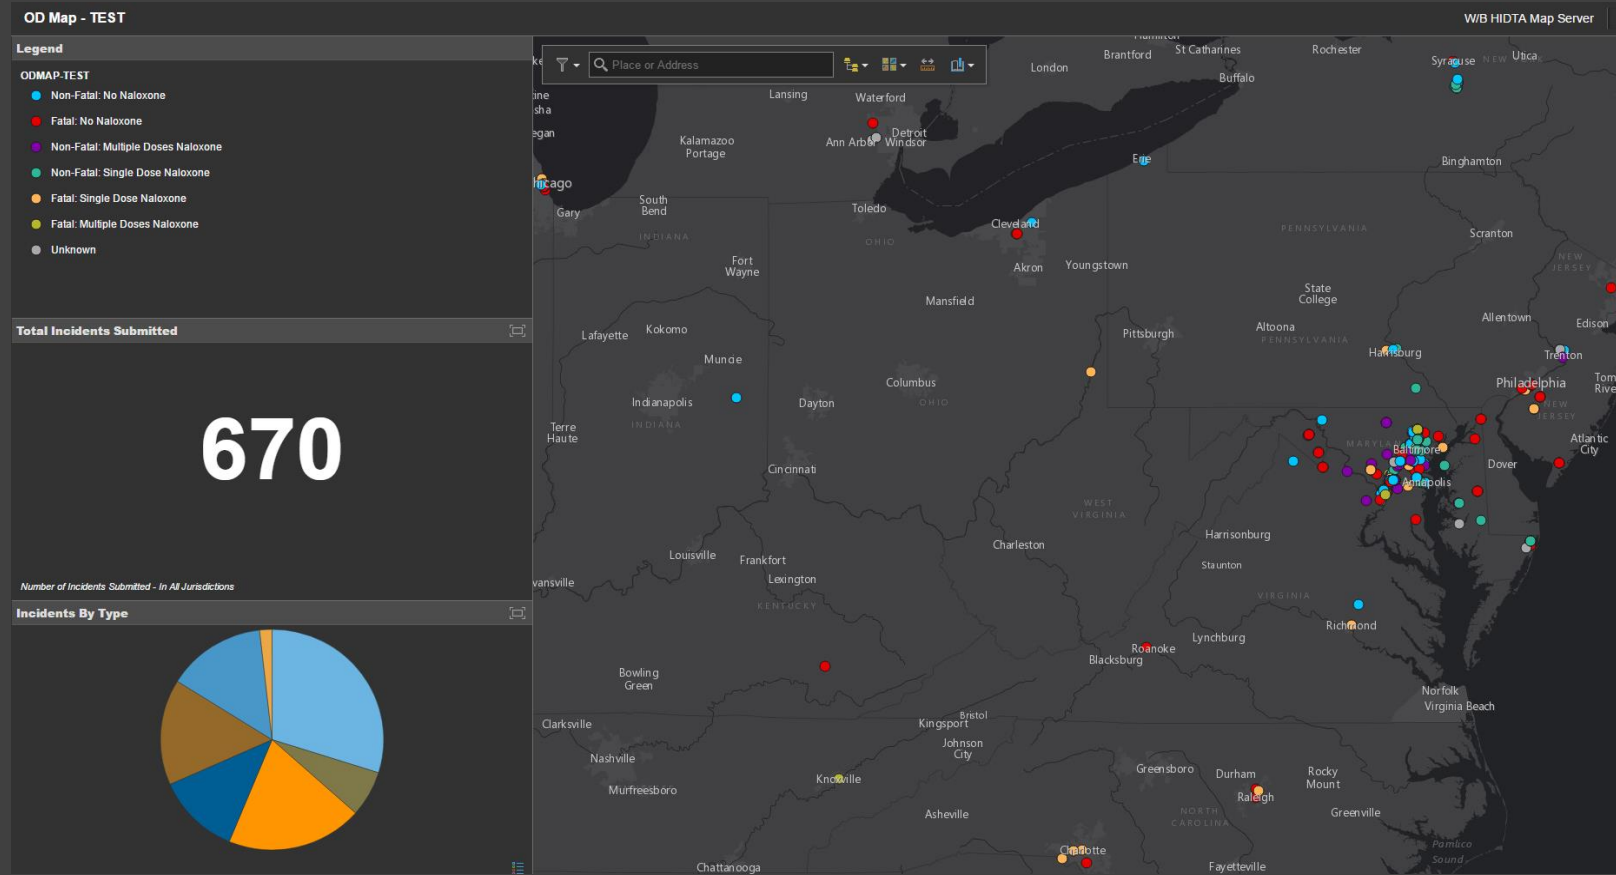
OD Map - TEST

W/B HIDTA Map Server

Legend

ODMAP-TEST

Non-Fatal: No Naloxone

Fatal: No Naloxone

Non-Fatal: Multiple Doses Naloxone

Non-Fatal: Single Dose Naloxone

Fatal: Single Dose Naloxone

Fatal: Multiple Doses Naloxone

Unknown

Total Incidents Submitted

670

Number of Incidents Submitted - In All Jurisdictions

Incidents By Type

Place or Address

London Brantford St Catharines Rochester Syracuse NEW Utica Buffalo Lansing Waterford Kalamazoo Portage Ann Arbor Detroit Windsor Erie Binghamton icago Gary South Bend Toledo Cleveland PENNSYLVANIA Scranton INDIANA OHIO Fort Wayne Akron Youngstown NEW JERSEY Mansfield State College Allentown Edison Lafayette Kokomo Pittsburgh Altoona PENNSYLVANIA Harrisburg Trenton Muncie Columbus Philadelphia Indianapolis Dayton OHIO NEW JERSEY INDIANA Terre Haute MARYLAND Baltimore Atlantic City Cincinnati Dover Annapolis WEST VIRGINIA Harrisonburg Charleston Louisville Frankfort Staunton vansville Lexington VIRGINIA KENTUCKY Richmond Lynchburg Roanoke Blacksburg Bowling Green Norfolk Virginia Beach Bristol Clarksville Kingsport Johnson City Nashville Greensboro Durham Rocky Mount Murfreesboro Knoxville Raleigh NORTH CAROLINA Greenville Asheville Pamlico Sound Charlotte Chattanooga Fayetteville